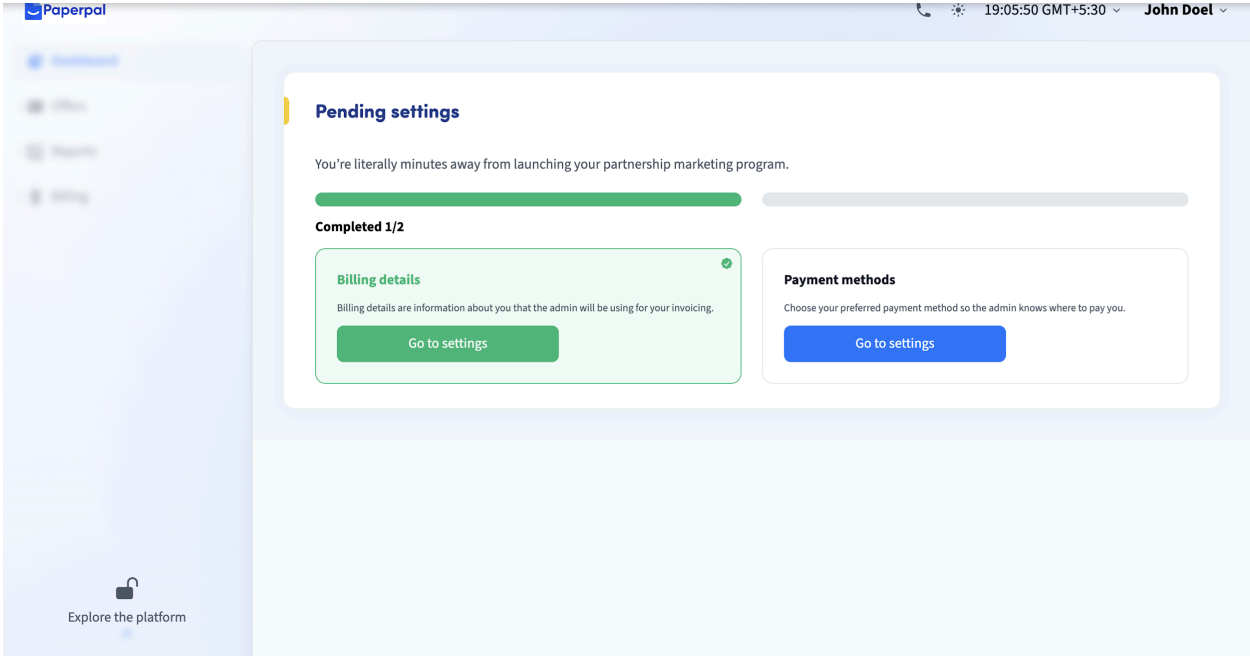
Paperpal

19:05:50 GMT+5:30 ⌄ John Doel ⌄

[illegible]
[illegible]
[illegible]
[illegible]

Pending settings

You're literally minutes away from launching your partnership marketing program.

Completed 1/2

Billing details

Billing details are information about you that the admin will be using for your invoicing.

Go to settings

Payment methods

Choose your preferred payment method so the admin knows where to pay you.

Go to settings

Explore the platform